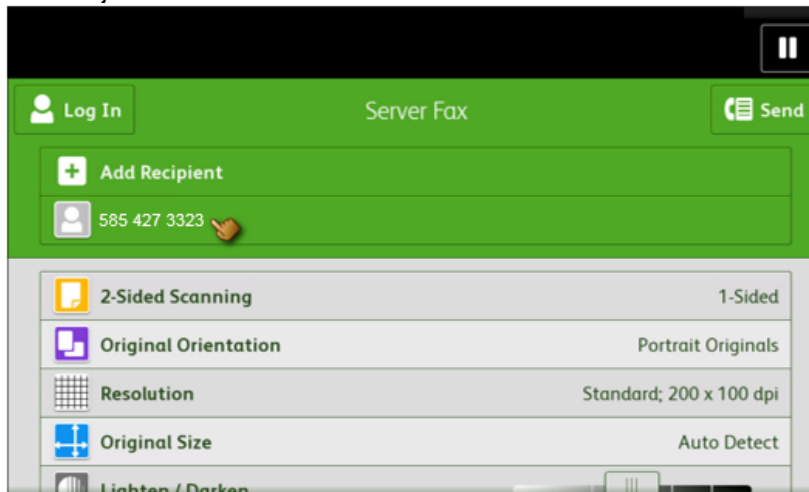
Log In

Server Fax

Send

Add Recipient

585 427 3323

2-Sided Scanning 1-Sided

Original Orientation Portrait Originals

Resolution Standard; 200 x 100 dpi

Original Size Auto Detect

Lighten / Darken